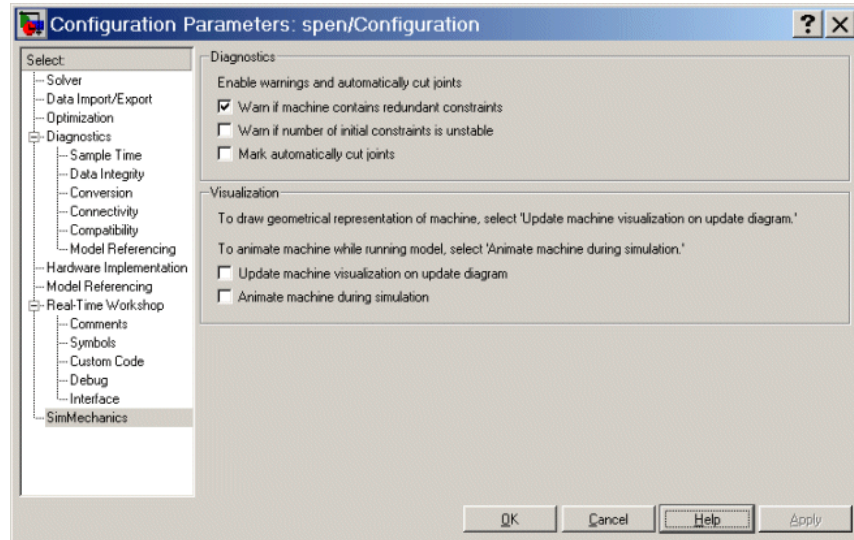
Configuration Parameters: spen/Configuration

?

Select:
Solver
Data Import/Export
Optimization
Diagnostics
Sample Time
Data Integrity
Conversion
Connectivity
Compatibility
Model Referencing
Hardware Implementation
Model Referencing
Real-Time Workshop
Comments
Symbols
Custom Code
Debug
Interface
SimMechanics

Diagnostics
Enable warnings and automatically cut joints
Warn if machine contains redundant constraints
Warn if number of initial constraints is unstable
Mark automatically cut joints

Visualization
To draw geometrical representation of machine, select 'Update machine visualization on update diagram.'
To animate machine while running model, select 'Animate machine during simulation.'
Update machine visualization on update diagram
Animate machine during simulation

OK
Cancel
Help
Apply